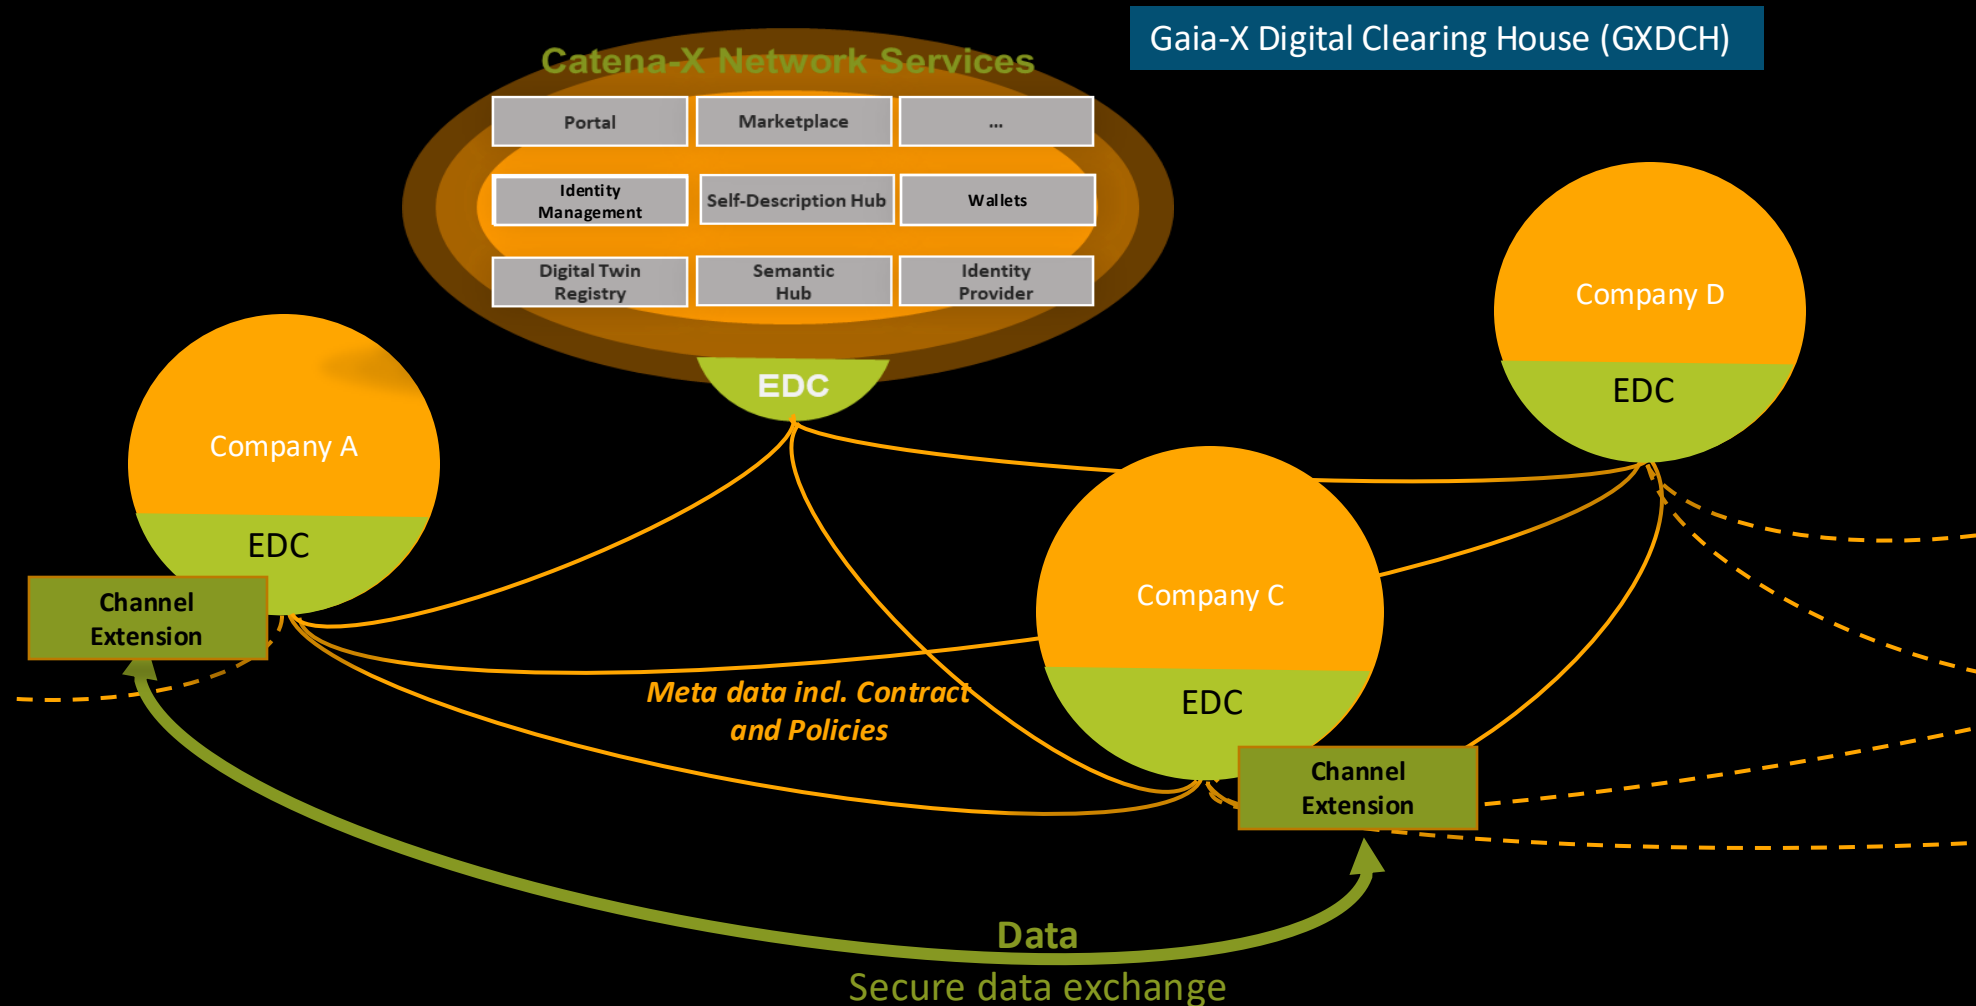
Gaia-X Digital Clearing House (GXDCH)

Catena-X Network Services

Portal

Marketplace

...

Identity Management

Self-Description Hub

Wallets

Digital Twin Registry

Semantic Hub

Identity Provider

EDC

Company D

EDC

Company A

EDC

Channel Extension

Company C

EDC

Meta data incl. Contract and Policies

Channel Extension

Data

Secure data exchange